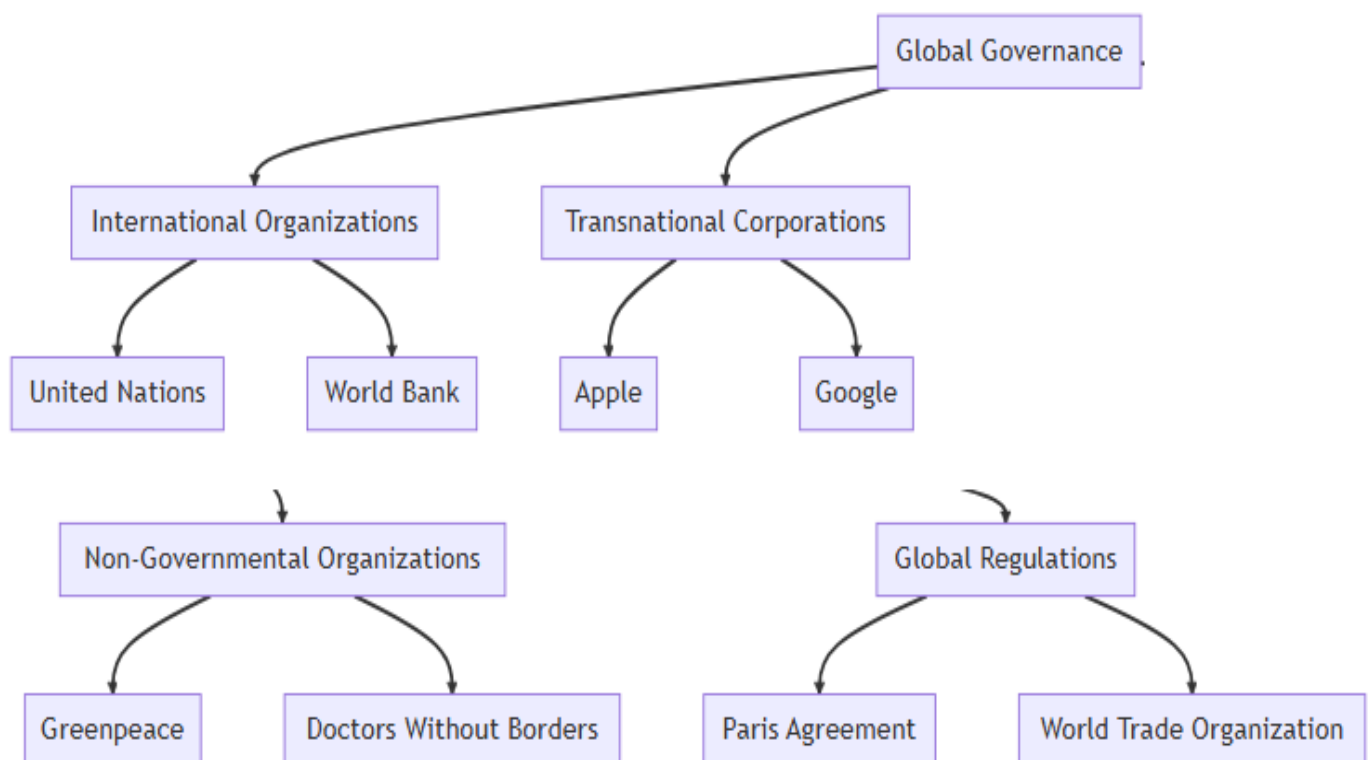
Global Governance

International Organizations

Transnational Corporations

United Nations

World Bank

Apple

Google

Non-Governmental Organizations

Global Regulations

Greenpeace

Doctors Without Borders

Paris Agreement

World Trade Organization